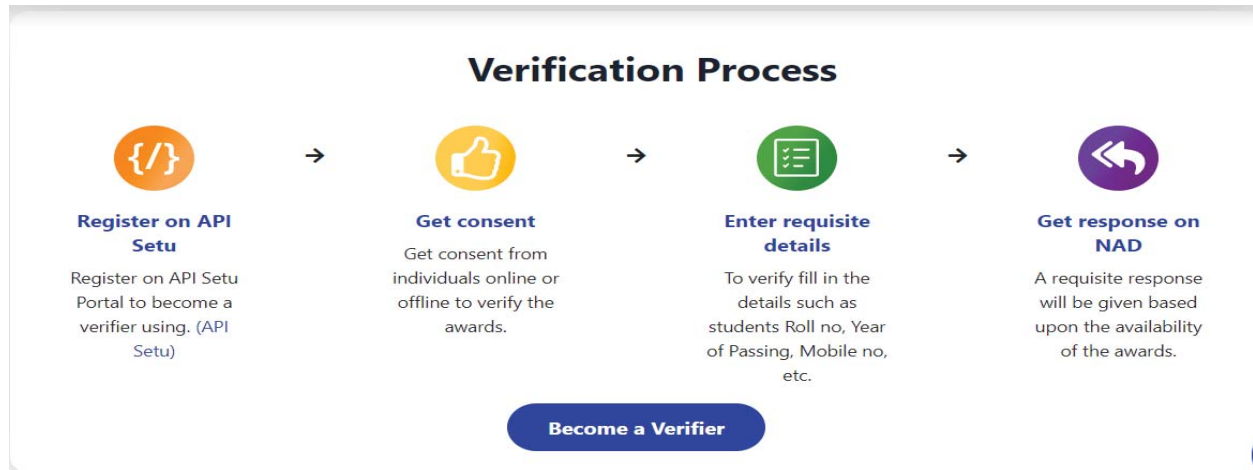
Verification Process

{/}

Register on API Setu

Register on API Setu Portal to become a verifier using. (API Setu)

Get consent

Get consent from individuals online or offline to verify the awards.

Enter requisite details

To verify fill in the details such as students Roll no, Year of Passing, Mobile no, etc.

Get response on NAD

A requisite response will be given based upon the availability of the awards.

Become a Verifier